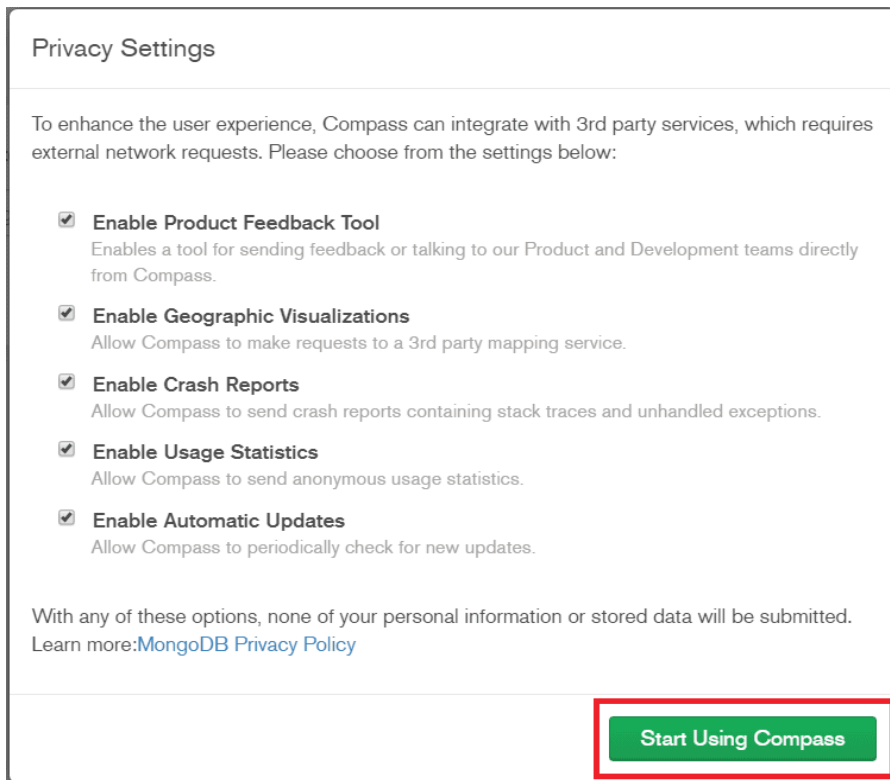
Privacy Settings

To enhance the user experience, Compass can integrate with 3rd party services, which requires external network requests. Please choose from the settings below:

Enable Product Feedback Tool
Enables a tool for sending feedback or talking to our Product and Development teams directly from Compass.

Enable Geographic Visualizations
Allow Compass to make requests to a 3rd party mapping service.

Enable Crash Reports
Allow Compass to send crash reports containing stack traces and unhandled exceptions.

Enable Usage Statistics
Allow Compass to send anonymous usage statistics.

Enable Automatic Updates
Allow Compass to periodically check for new updates.

With any of these options, none of your personal information or stored data will be submitted.
Learn more:MongoDB Privacy Policy

Start Using Compass